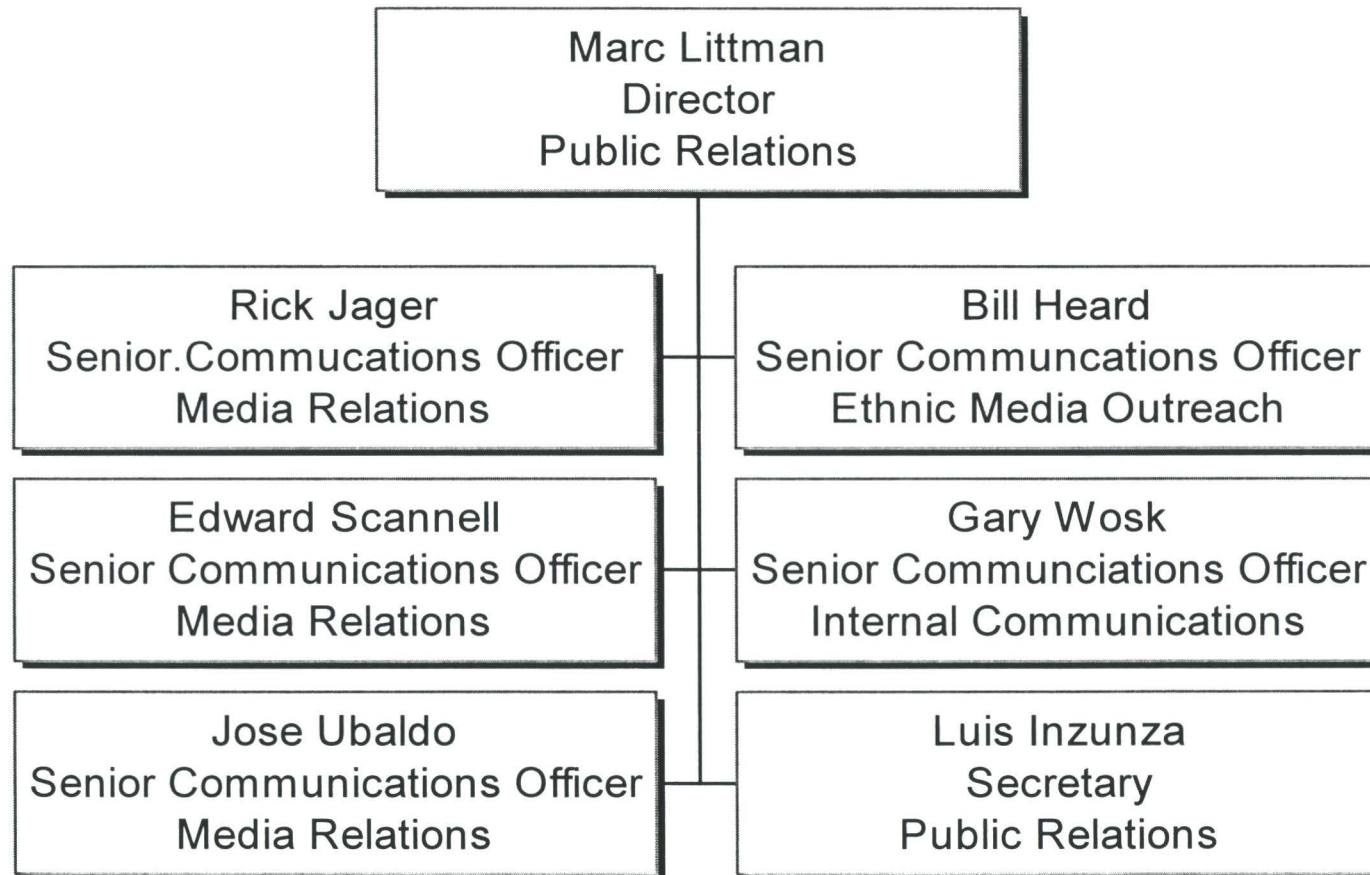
Marc Littman
Director
Public Relations

Rick Jager
Senior.Commucations Officer
Media Relations

Bill Heard
Senior Communcations Officer
Ethnic Media Outreach

Edward Scannell
Senior Communications Officer
Media Relations

Gary Wosk
Senior Communciations Officer
Internal Communications

Jose Ubaldo
Senior Communications Officer
Media Relations

Luis Inzunza
Secretary
Public Relations